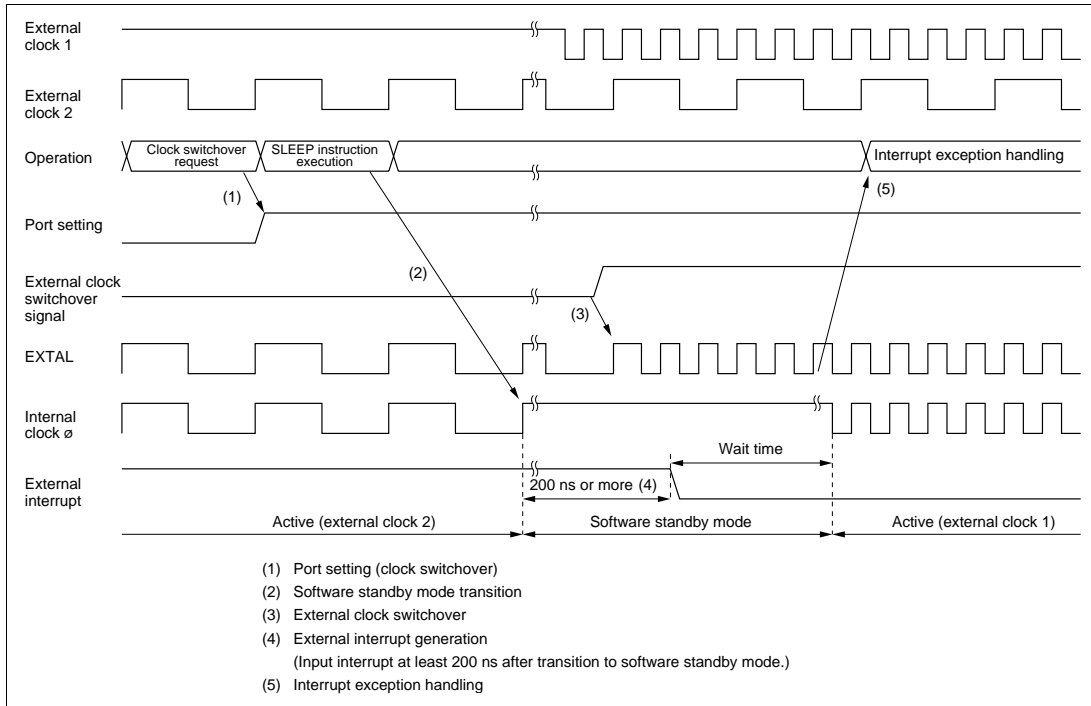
External clock 1

External clock 2

Operation

Clock switchover request

SLEEP instruction execution

Interrupt exception handling

(1)

(5)

Port setting

External clock switchover signal

(2)

(3)

EXTAL

Internal clock ø

Wait time

External interrupt

200 ns or more (4)

Active (external clock 2)

Software standby mode

Active (external clock 1)

(1) Port setting (clock switchover)

(2) Software standby mode transition

(3) External clock switchover

(4) External interrupt generation
(Input interrupt at least 200 ns after transition to software standby mode.)

(5) Interrupt exception handling